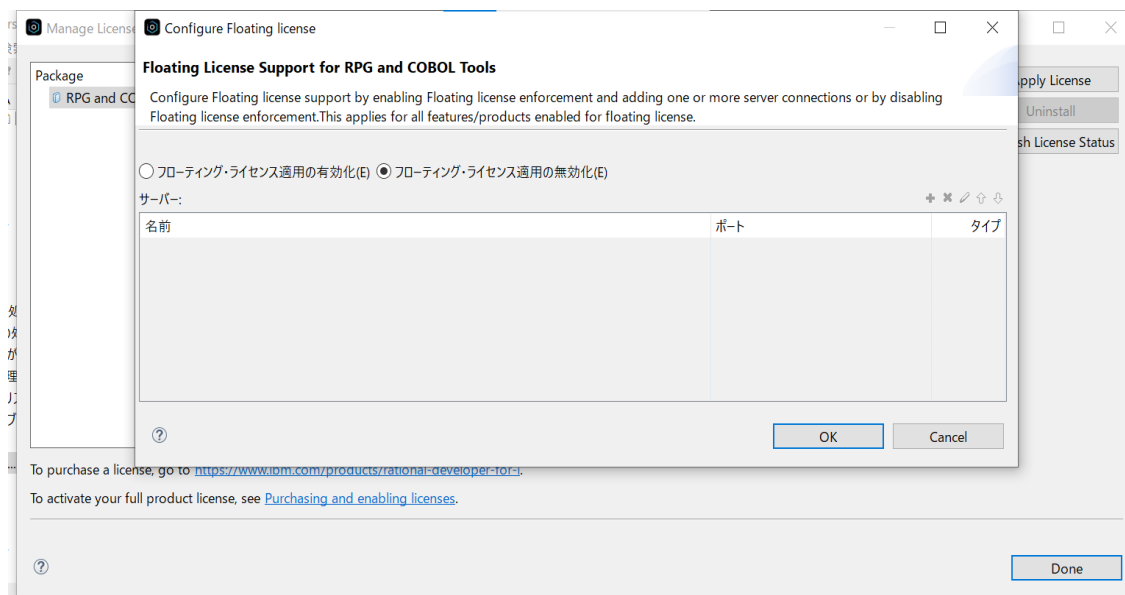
Manage License
Configure Floating license

Floating License Support for RPG and COBOL Tools

Configure Floating license support by enabling Floating license enforcement and adding one or more server connections or by disabling Floating license enforcement.This applies for all features/products enabled for floating license.

フローティング・ライセンス適用の有効化(E) フローティング・ライセンス適用の無効化(E)

サーバー:

| 名前 | ポート | タイプ |
|---|---|---|
| | | |

OK Cancel

Package
RPG and CC

pply License
Uninstall
sh License Status

To purchase a license, go to https://www.ibm.com/products/rational-developer-for-i.

To activate your full product license, see Purchasing and enabling licenses.

Done